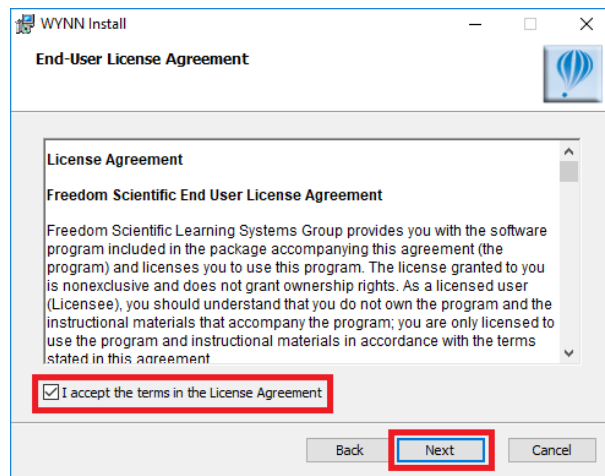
WYNN Install

End-User License Agreement

License Agreement

Freedom Scientific End User License Agreement

Freedom Scientific Learning Systems Group provides you with the software program included in the package accompanying this agreement (the program) and licenses you to use this program. The license granted to you is nonexclusive and does not grant ownership rights. As a licensed user (Licensee), you should understand that you do not own the program and the instructional materials that accompany the program; you are only licensed to use the program and instructional materials in accordance with the terms stated in this agreement

I accept the terms in the License Agreement

Back Next Cancel